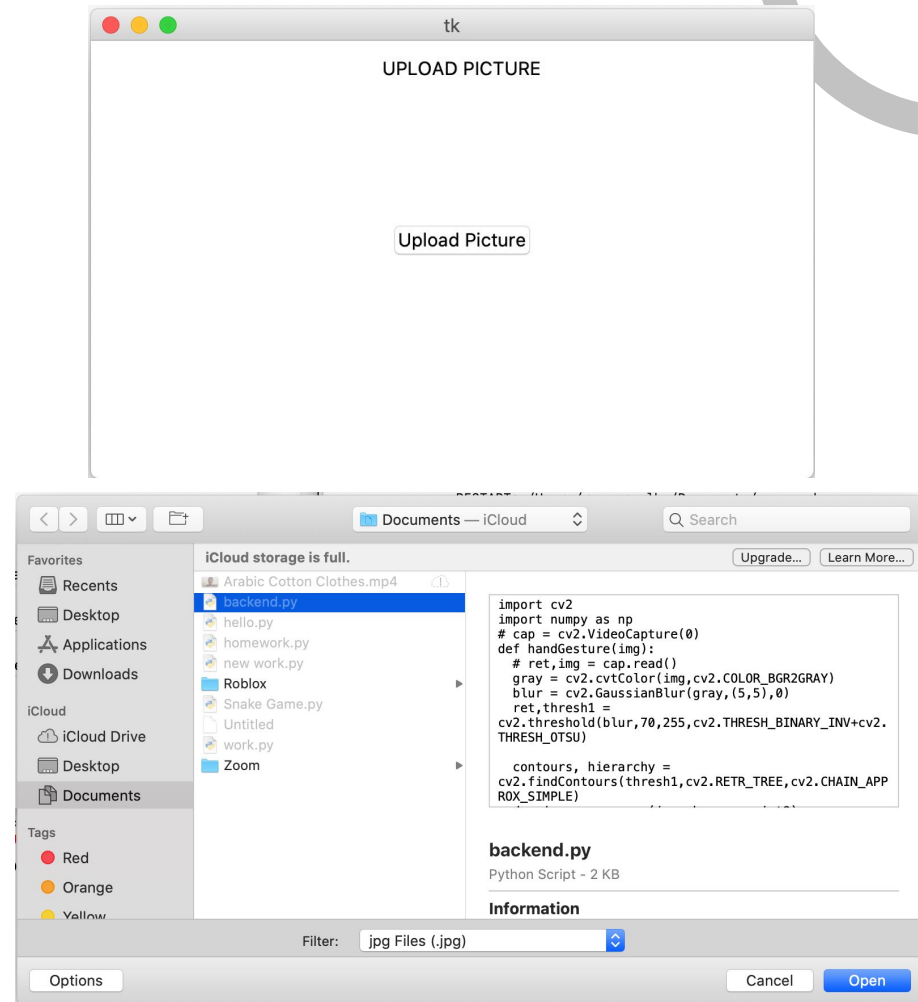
tk

UPLOAD PICTURE

Upload Picture

RESTART: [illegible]

Documents — iCloud

Search

Favorites
Recents
Desktop
Applications
Downloads
iCloud
iCloud Drive
Desktop
Documents
Tags
Red
Orange
Yellow

iCloud storage is full.

Upgrade...
Learn More...

Arabic Cotton Clothes.mp4
backend.py
hello.py
homework.py
new work.py
Roblox
Snake Game.py
Untitled
work.py
Zoom

```
import cv2
import numpy as np
# cap = cv2.VideoCapture(0)
def handGesture(img):
  # ret,img = cap.read()
  gray = cv2.cvtColor(img,cv2.COLOR_BGR2GRAY)
  blur = cv2.GaussianBlur(gray,(5,5),0)
  ret,thresh1 =
cv2.threshold(blur,70,255,cv2.THRESH_BINARY_INV+cv2.
THRESH_OTSU)

  contours, hierarchy =
cv2.findContours(thresh1,cv2.RETR_TREE,cv2.CHAIN_APP
ROX_SIMPLE)
```

backend.py
Python Script - 2 KB

Information

Filter: jpg Files (.jpg)

Options

Cancel
Open